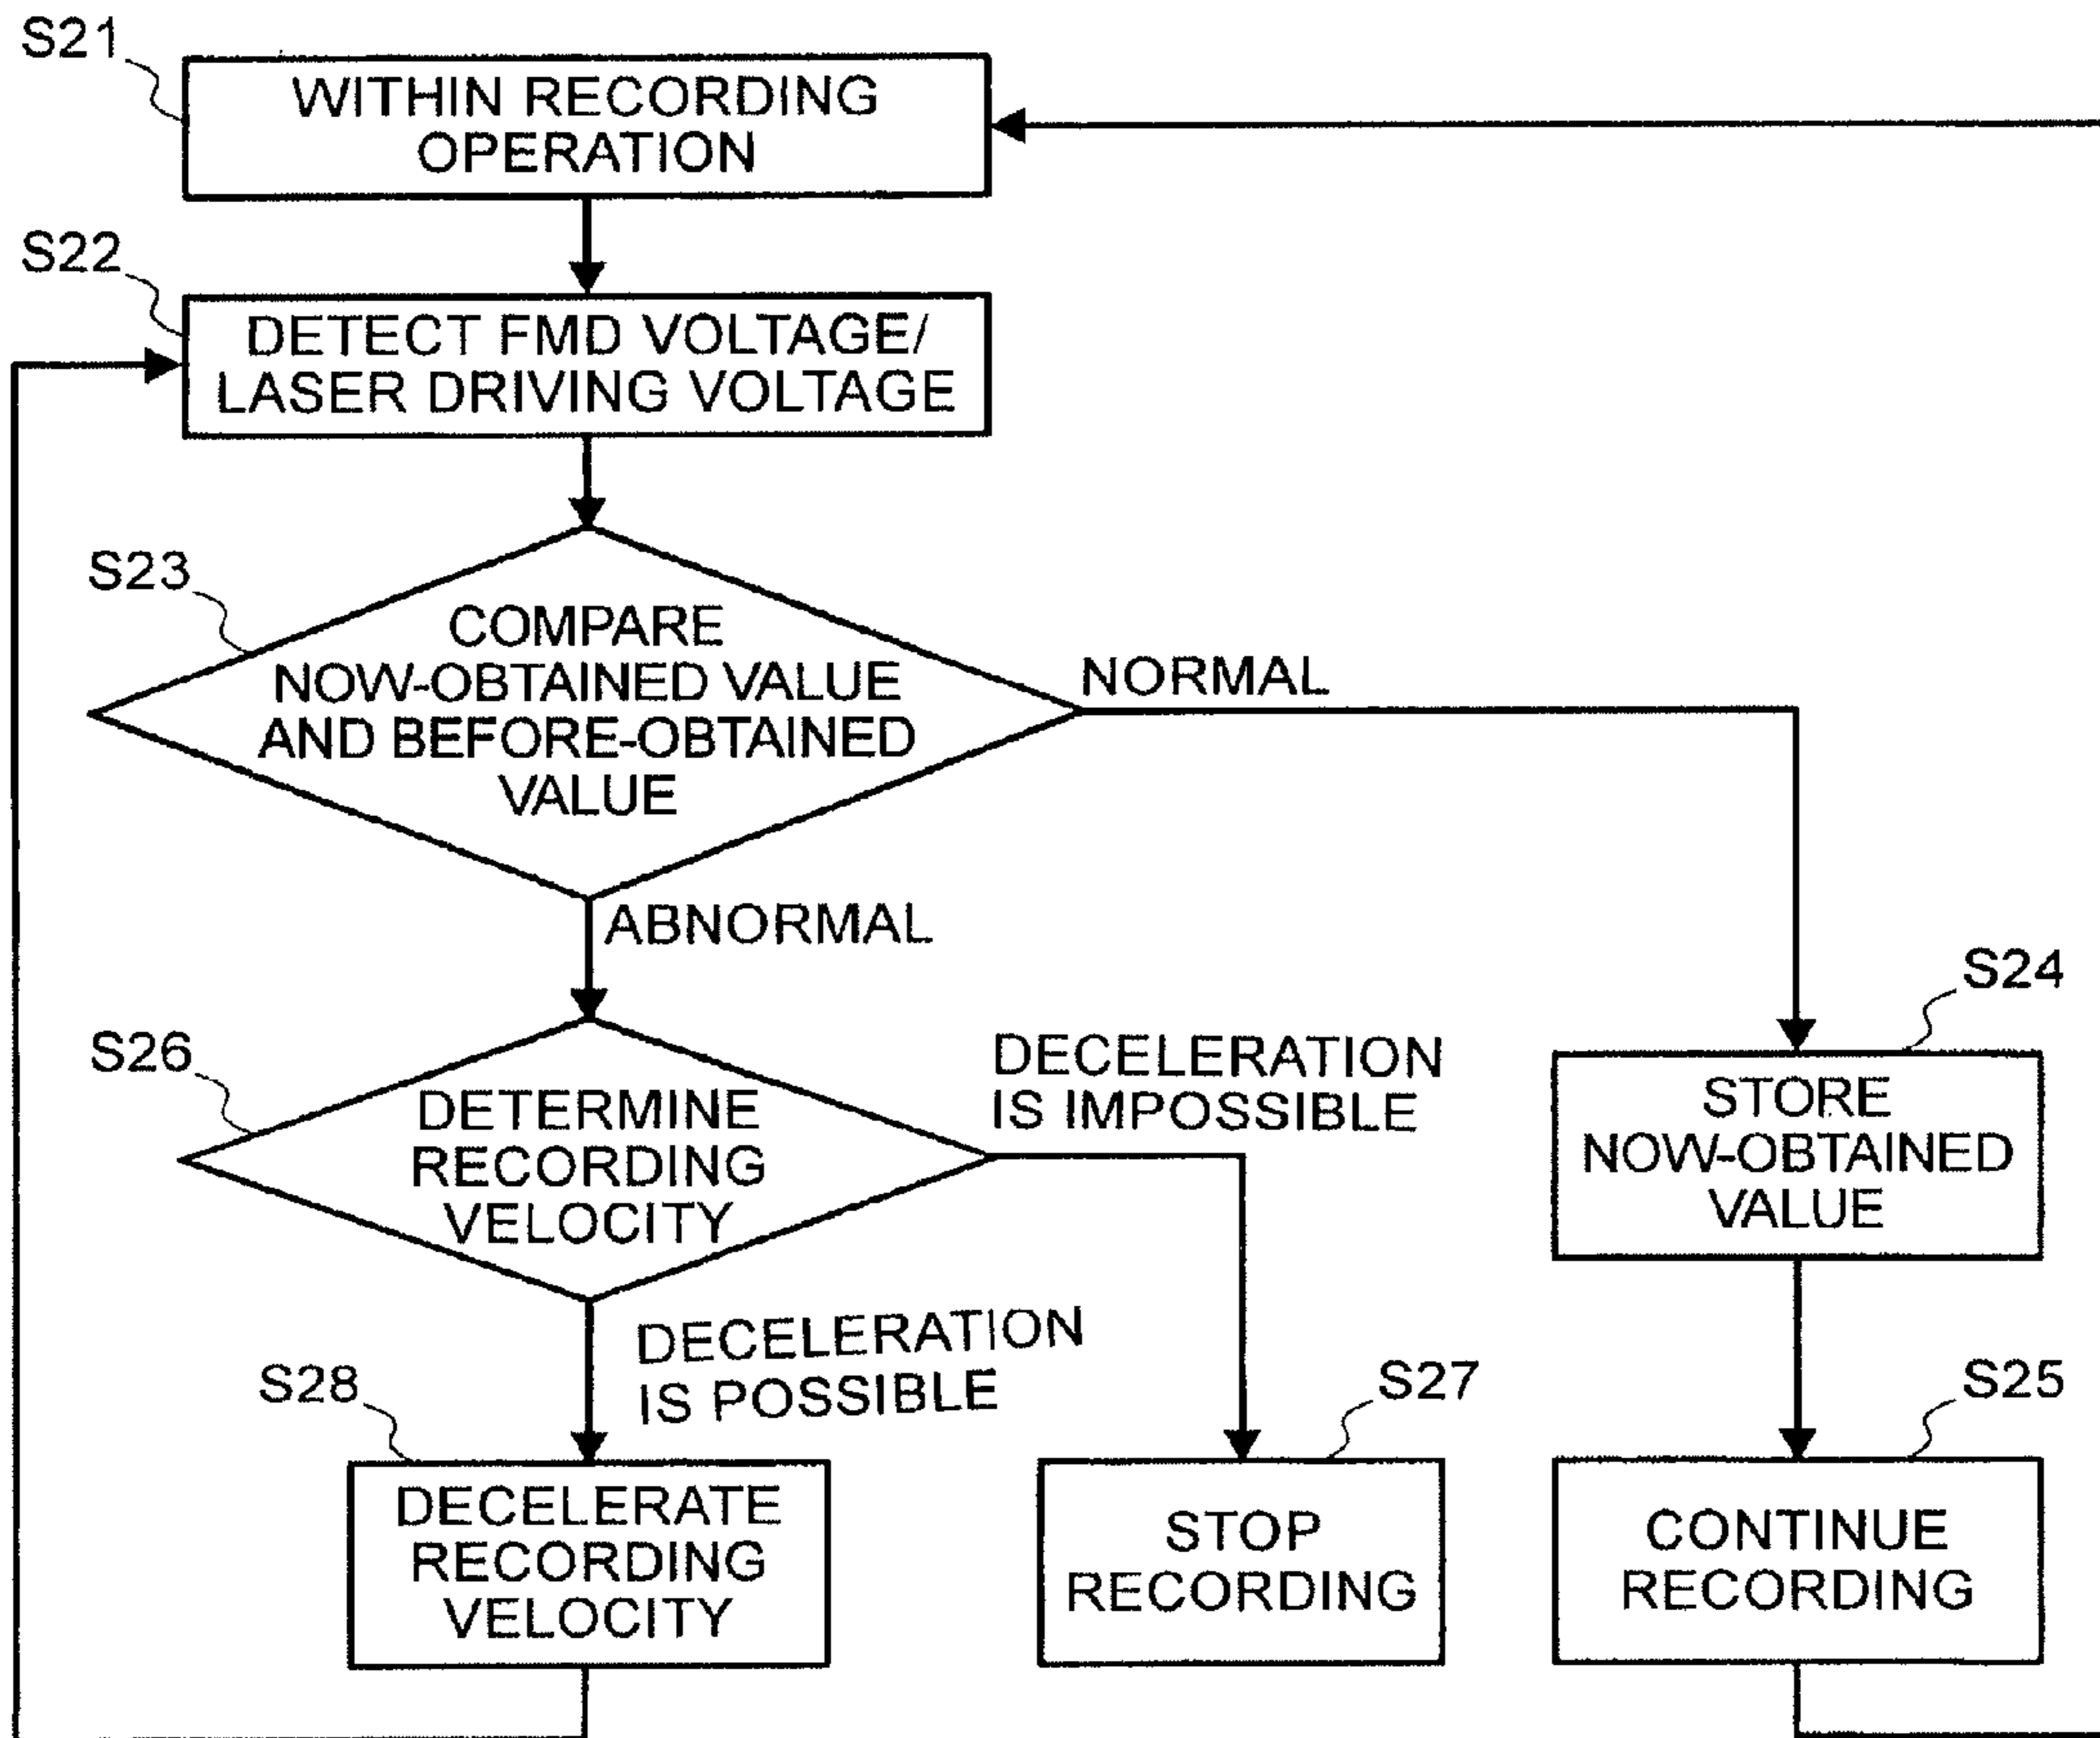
S21
WITHIN RECORDING OPERATION

S22
DETECT FMD VOLTAGE/ LASER DRIVING VOLTAGE

S23
COMPARE NOW-OBTAINED VALUE AND BEFORE-OBTAINED VALUE

NORMAL

ABNORMAL

S26
DETERMINE RECORDING VELOCITY

DECELERATION IS IMPOSSIBLE

S24
STORE NOW-OBTAINED VALUE

DECELERATION IS POSSIBLE

S28
DECELERATE RECORDING VELOCITY

S27
STOP RECORDING

S25
CONTINUE RECORDING